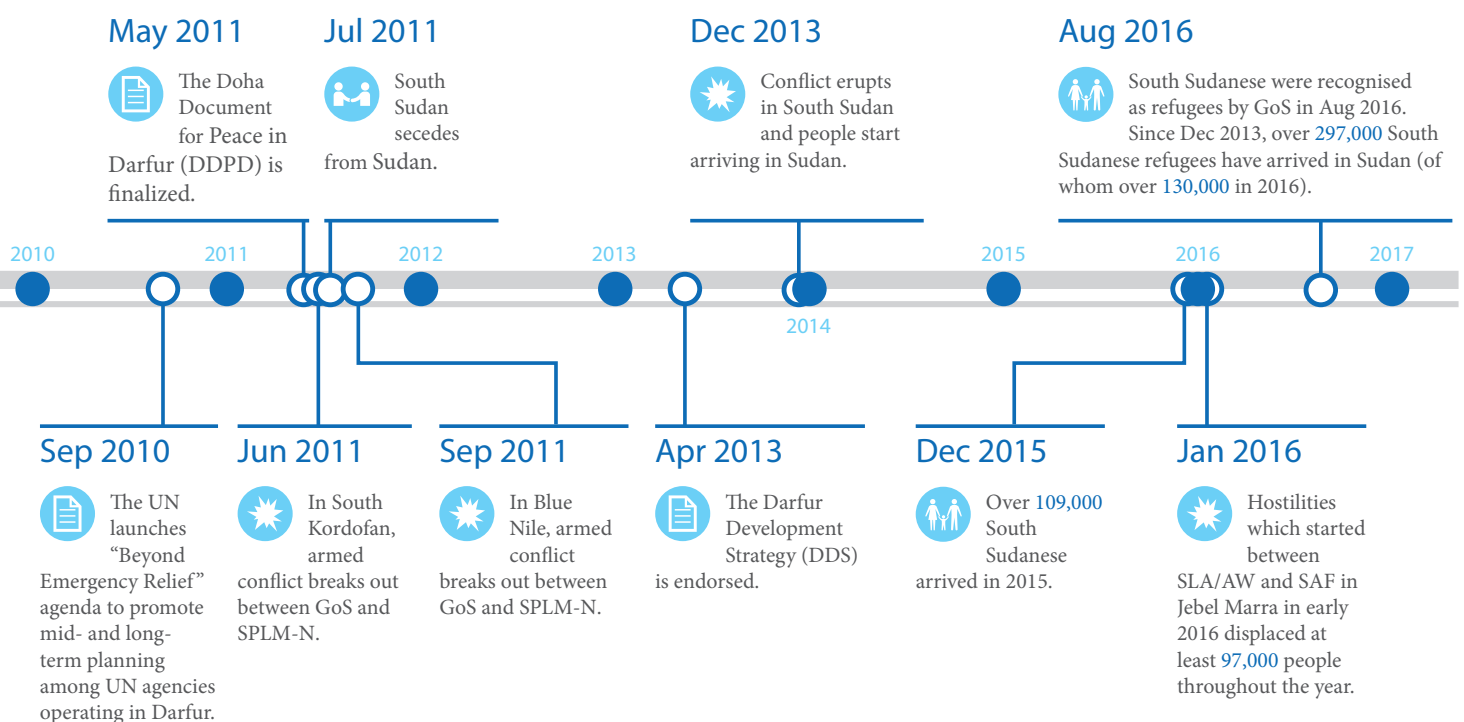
May 2011

The Doha Document for Peace in Darfur (DDPD) is finalized.

Jul 2011

South Sudan secedes from Sudan.

Dec 2013

Conflict erupts in South Sudan and people start arriving in Sudan.

Aug 2016

South Sudanese were recognised as refugees by GoS in Aug 2016. Since Dec 2013, over 297,000 South Sudanese refugees have arrived in Sudan (of whom over 130,000 in 2016).

2010 2011 2012 2013 2014 2015 2016 2017

Sep 2010

The UN launches “Beyond Emergency Relief” agenda to promote mid- and long-term planning among UN agencies operating in Darfur.

Jun 2011

In South Kordofan, armed conflict breaks out between GoS and SPLM-N.

Sep 2011

In Blue Nile, armed conflict breaks out between GoS and SPLM-N.

Apr 2013

The Darfur Development Strategy (DDS) is endorsed.

Dec 2015

Over 109,000 South Sudanese arrived in 2015.

Jan 2016

Hostilities which started between SLA/AW and SAF in Jebel Marra in early 2016 displaced at least 97,000 people throughout the year.